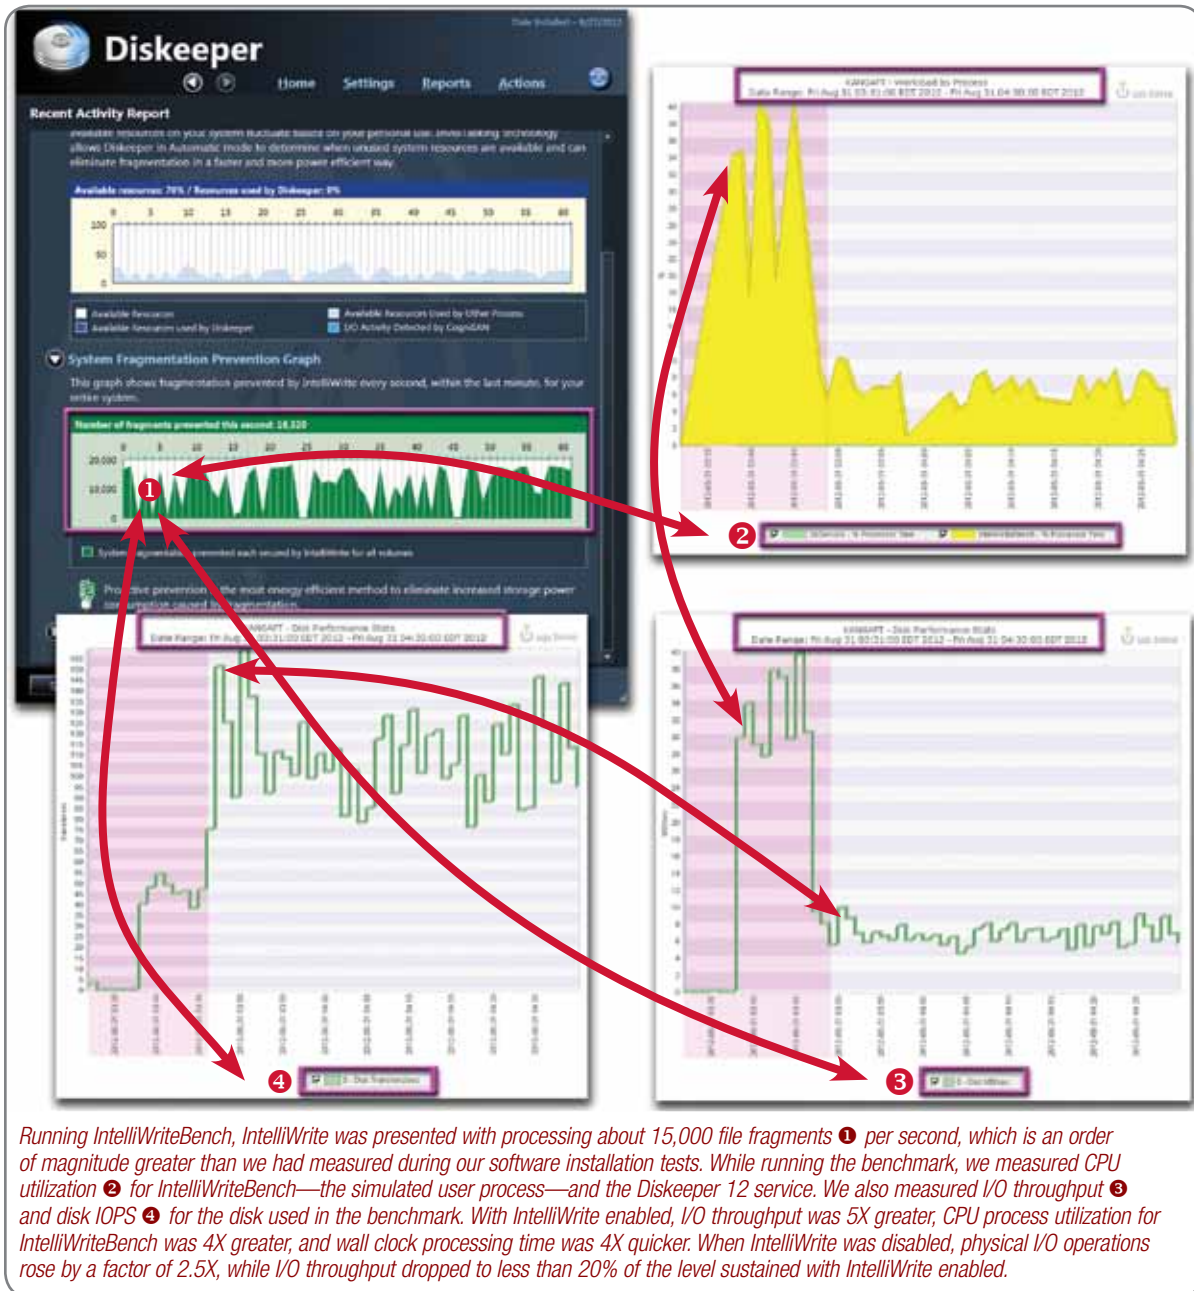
Diskeeper

Home Settings Reports Actions

Recent Activity Report

available resources on your system fluctuate based on your personal use. InvisiTasking technology allows Diskeeper in Automatic mode to determine when unused system resources are available and can eliminate fragmentation in a faster and more power efficient way.

Available resources: 76% / Resources used by Diskeeper: 0%

0 5 10 15 20 25 30 35 40 45 50 55 60

100

50

0

Available Resources
Available Resources Used by Diskeeper
Available Resources Used by Other Process
I/O Activity Detected by CogniSAN

System Fragmentation Prevention Graph

This graph shows fragmentation prevented by IntelliWrite every second, within the last minute, for your entire system.

Number of fragments prevented this second: 18,320

0 5 10 15 20 25 30 35 40 45 50 55 60

20,000

10,000

0

System fragmentation prevented each second by IntelliWrite for all volumes

Proactive prevention is the most energy efficient method to eliminate increased storage power consumption caused by fragmentation.

❶

❷

❸

❹

Running IntelliWriteBench, IntelliWrite was presented with processing about 15,000 file fragments ❶ per second, which is an order of magnitude greater than we had measured during our software installation tests. While running the benchmark, we measured CPU utilization ❷ for IntelliWriteBench—the simulated user process—and the Diskeeper 12 service. We also measured I/O throughput ❸ and disk IOPS ❹ for the disk used in the benchmark. With IntelliWrite enabled, I/O throughput was 5X greater, CPU process utilization for IntelliWriteBench was 4X greater, and wall clock processing time was 4X quicker. When IntelliWrite was disabled, physical I/O operations rose by a factor of 2.5X, while I/O throughput dropped to less than 20% of the level sustained with IntelliWrite enabled.